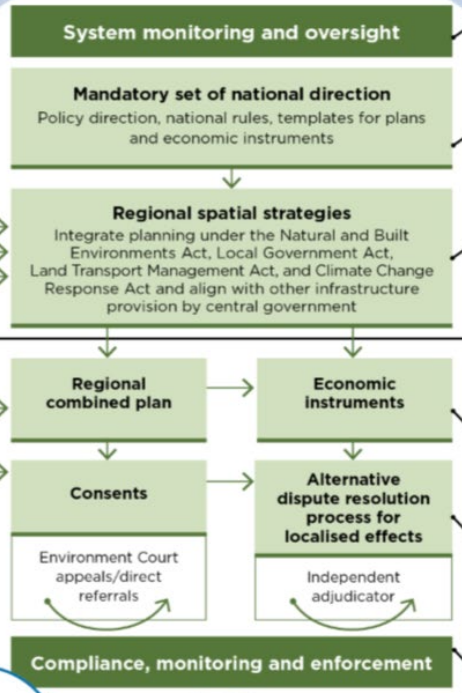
System monitoring and oversight

Mandatory set of national direction
Policy direction, national rules, templates for plans and economic instruments

Regional spatial strategies
Integrate planning under the Natural and Built Environments Act, Local Government Act, Land Transport Management Act, and Climate Change Response Act and align with other infrastructure provision by central government

Regional combined plan

Economic instruments

Consents

Environment Court appeals/direct referrals

Alternative dispute resolution process for localised effects

Independent adjudicator

Compliance, monitoring and enforcement